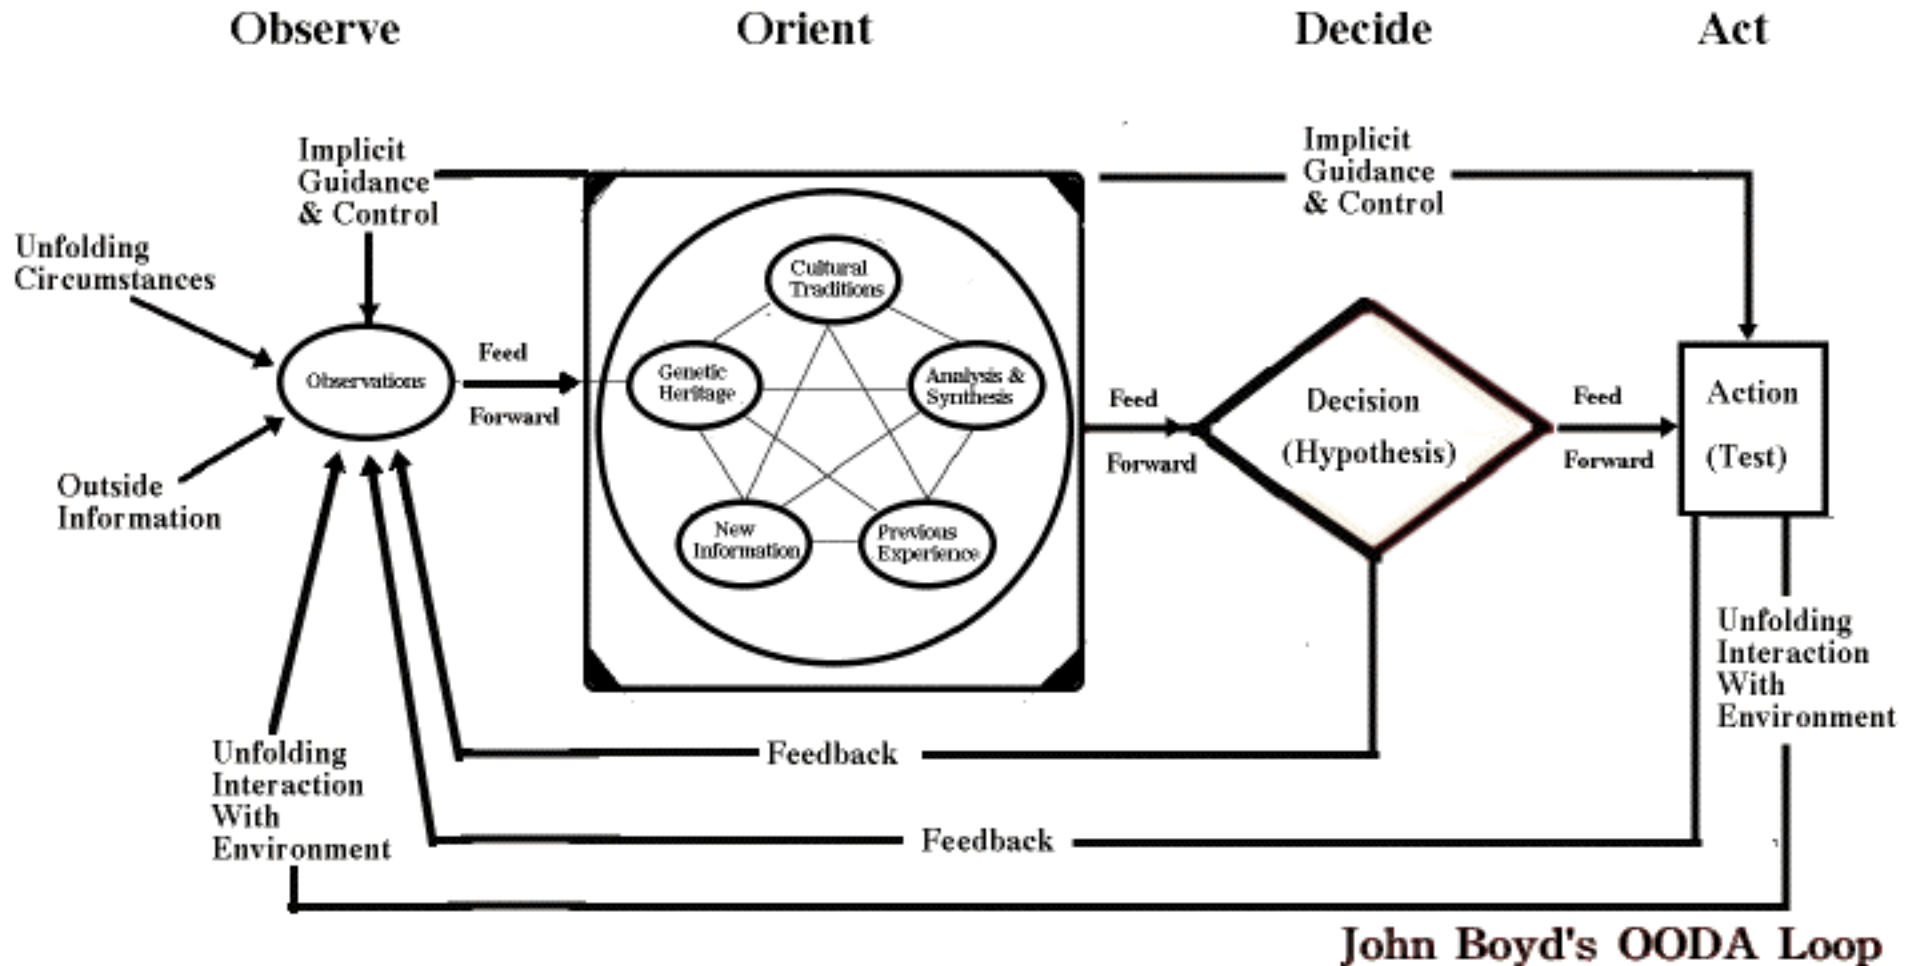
Observe

Orient

Decide

Act

Implicit Guidance & Control

Implicit Guidance & Control

Unfolding Circumstances

Observations

Outside Information

Feed

Forward

Cultural Traditions

Genetic Heritage

Analysis & Synthesis

New Information

Previous Experience

Feed

Forward

Decision

(Hypothesis)

Feed

Forward

Action

(Test)

Unfolding Interaction With Environment

Unfolding Interaction With Environment

Feedback

Feedback

John Boyd's OODA Loop